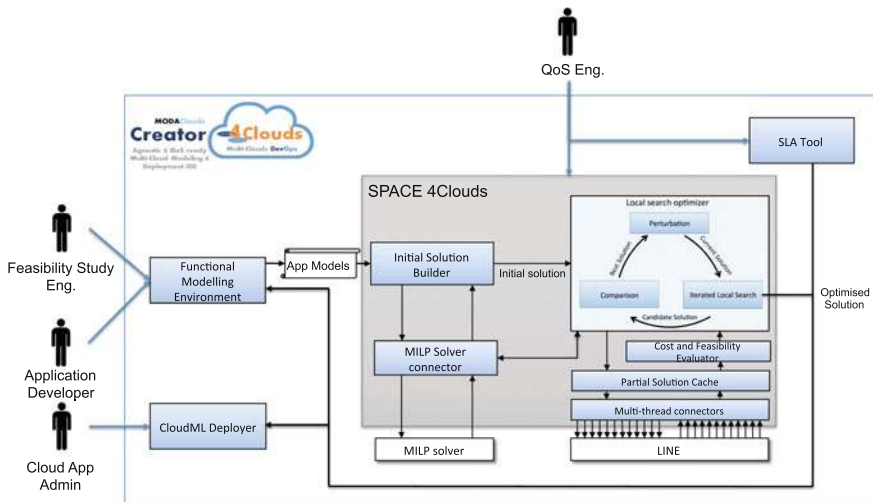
QoS Eng.

MODAClouds
Creator 4Clouds
Agnostic & QoS-ready Multi-Cloud Modeling & Deployment IDE
Multi-Clouds DevOps

SLA Tool

SPACE 4Clouds

Local search optimizer

Perturbation

Best Solution

Current Solution

Comparison

Iterated Local Search

Candidate Solution

Feasibility Study Eng.

Functional Modelling Environment

App Models

Initial Solution Builder

Initial solution

Optimised Solution

Application Developer

MILP Solver connector

Cost and Feasibility Evaluator

Partial Solution Cache

Multi-thread connectors

Cloud App Admin

CloudML Deployer

MILP solver

LINE